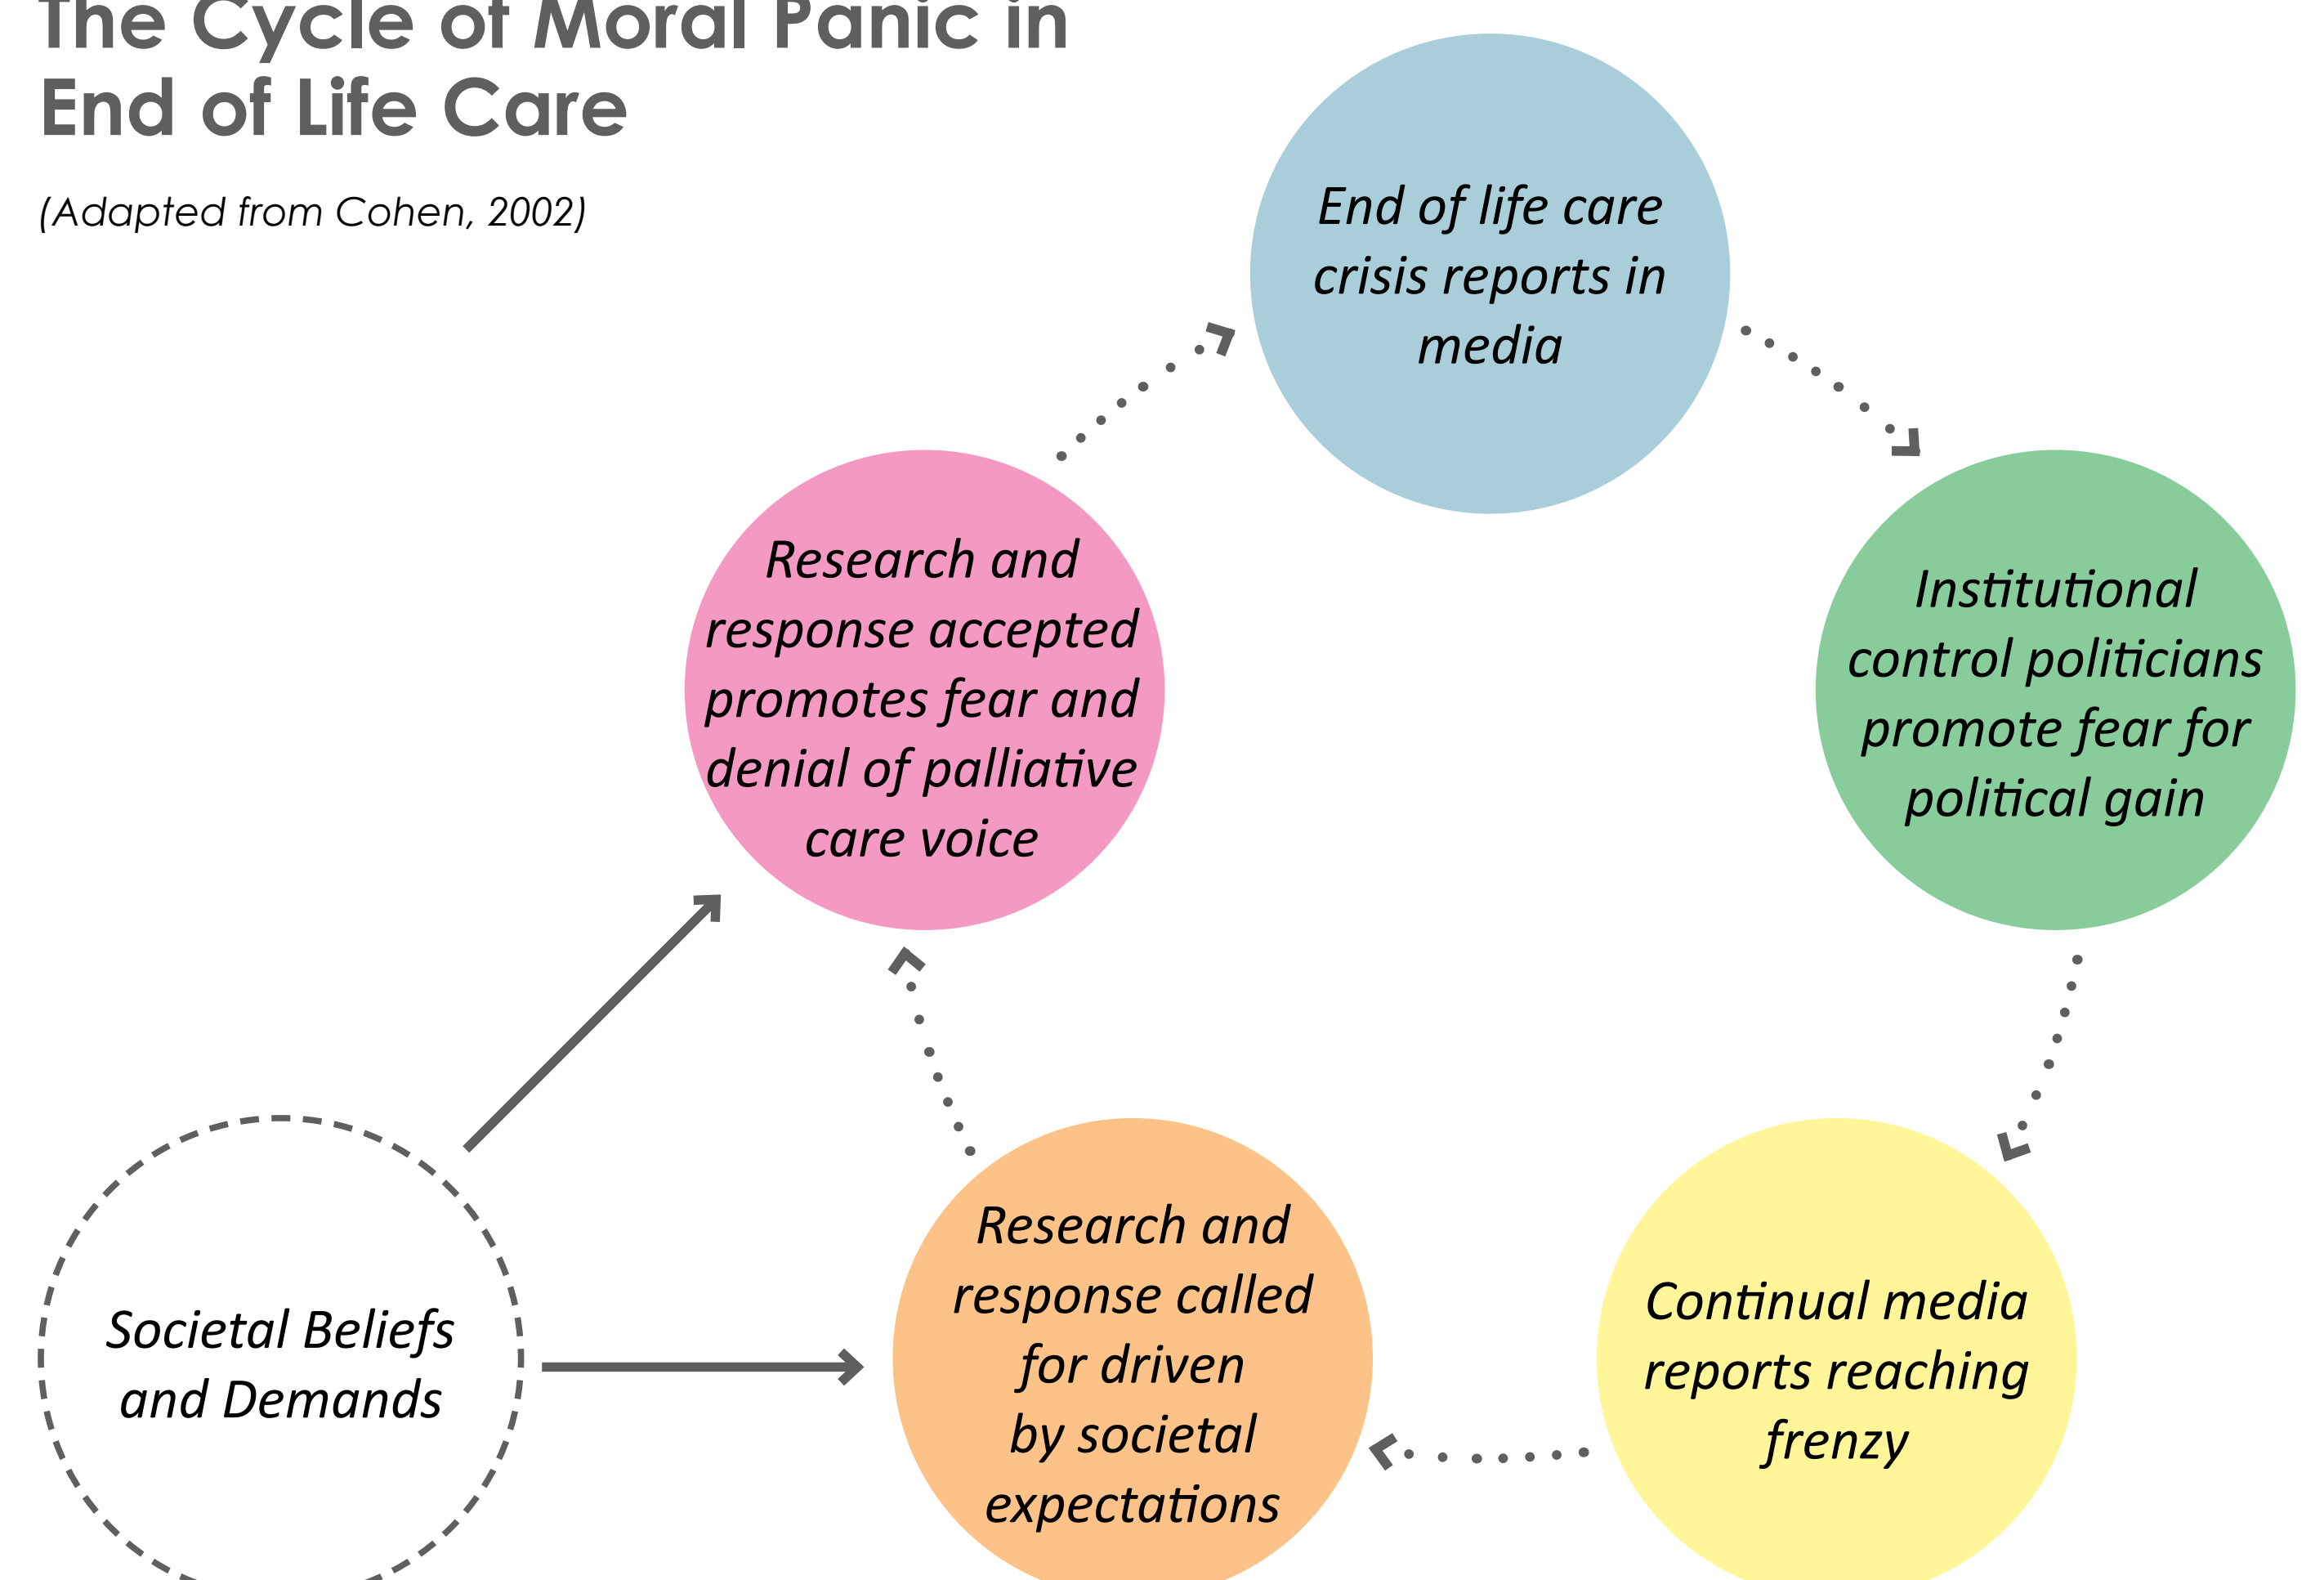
The Cycle of Moral Panic in End of Life Care

(Adapted from Cohen, 2002)

End of life care crisis reports in media

Institutional control politicians promote fear for political gain

Continual media reports reaching frenzy

Research and response called for driven by societal expectations

Research and response accepted promotes fear and denial of palliative care voice

Societal Beliefs and Demands